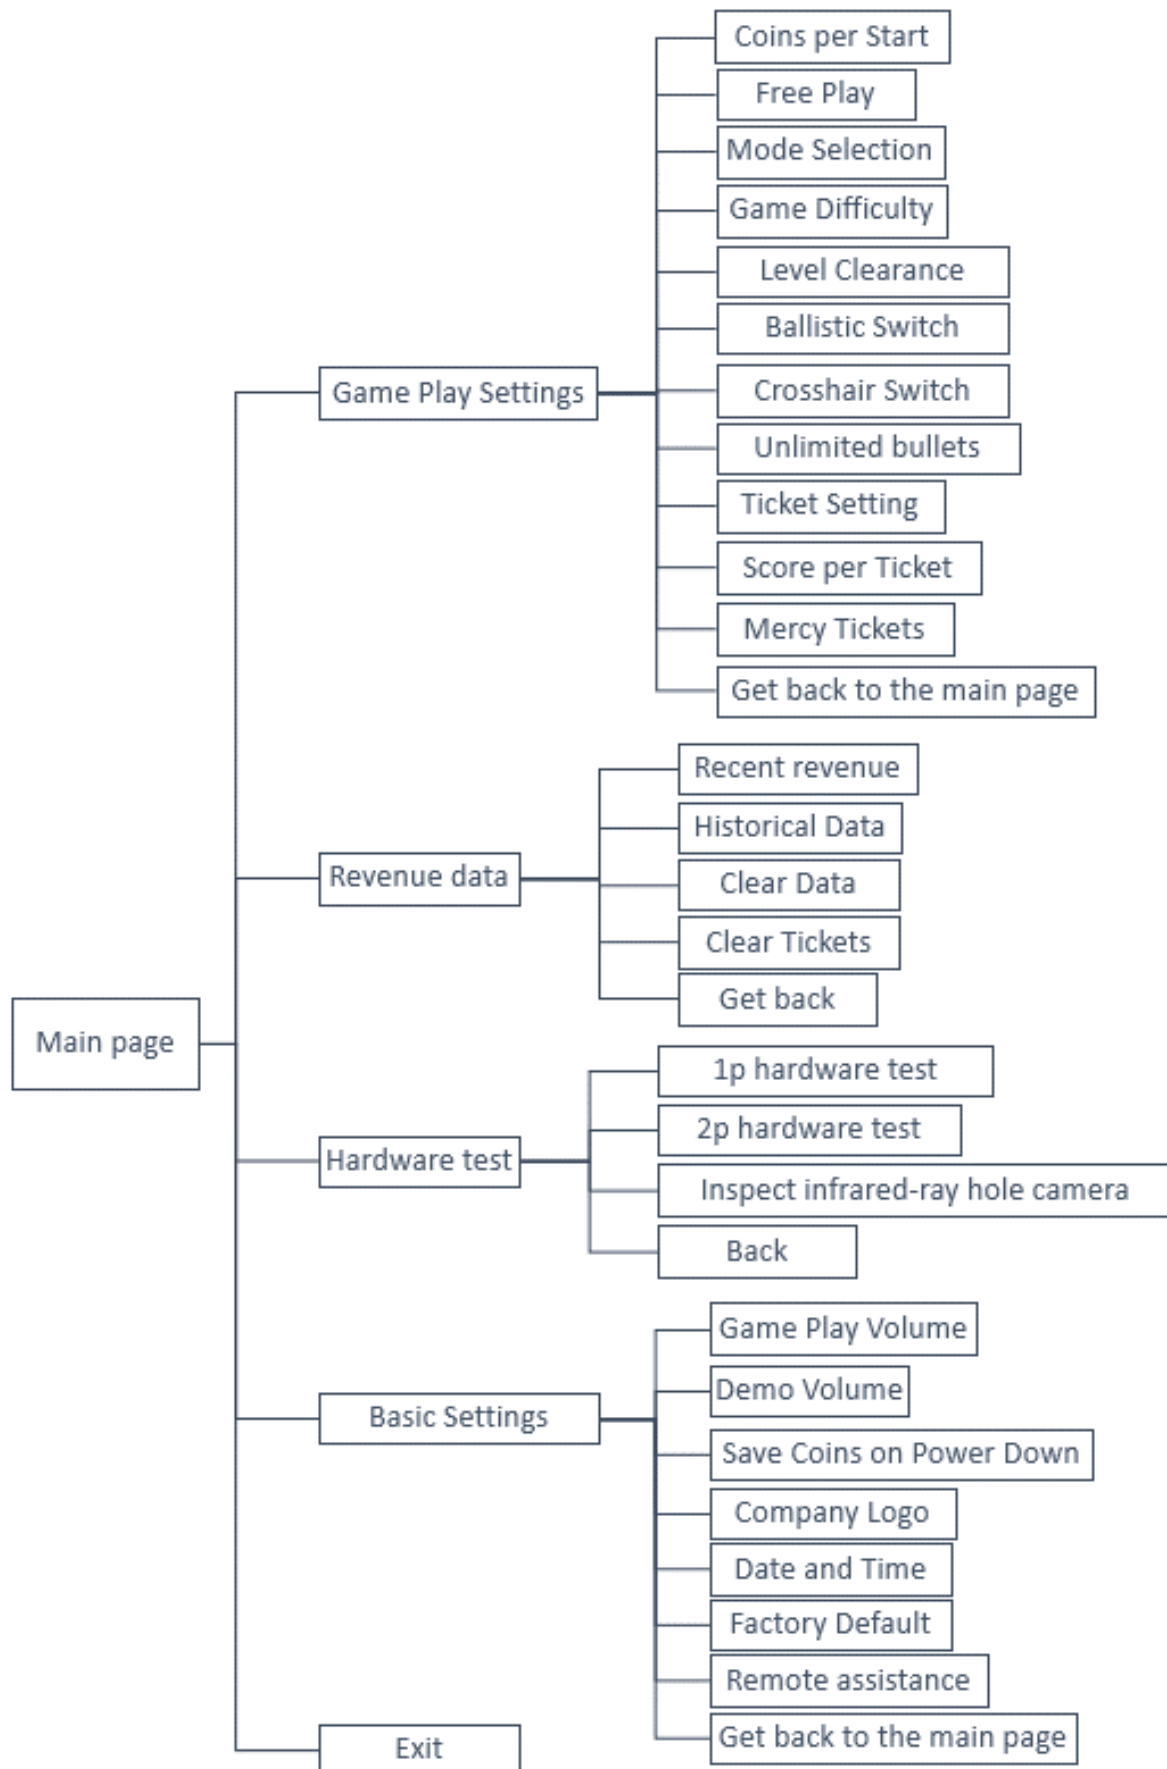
Main page

Game Play Settings

Coins per Start
Free Play
Mode Selection
Game Difficulty
Level Clearance
Ballistic Switch
Crosshair Switch
Unlimited bullets
Ticket Setting
Score per Ticket
Mercy Tickets
Get back to the main page

Revenue data

Recent revenue
Historical Data
Clear Data
Clear Tickets
Get back

Hardware test

1p hardware test
2p hardware test
Inspect infrared-ray hole camera
Back

Basic Settings

Game Play Volume
Demo Volume
Save Coins on Power Down
Company Logo
Date and Time
Factory Default
Remote assistance
Get back to the main page

Exit